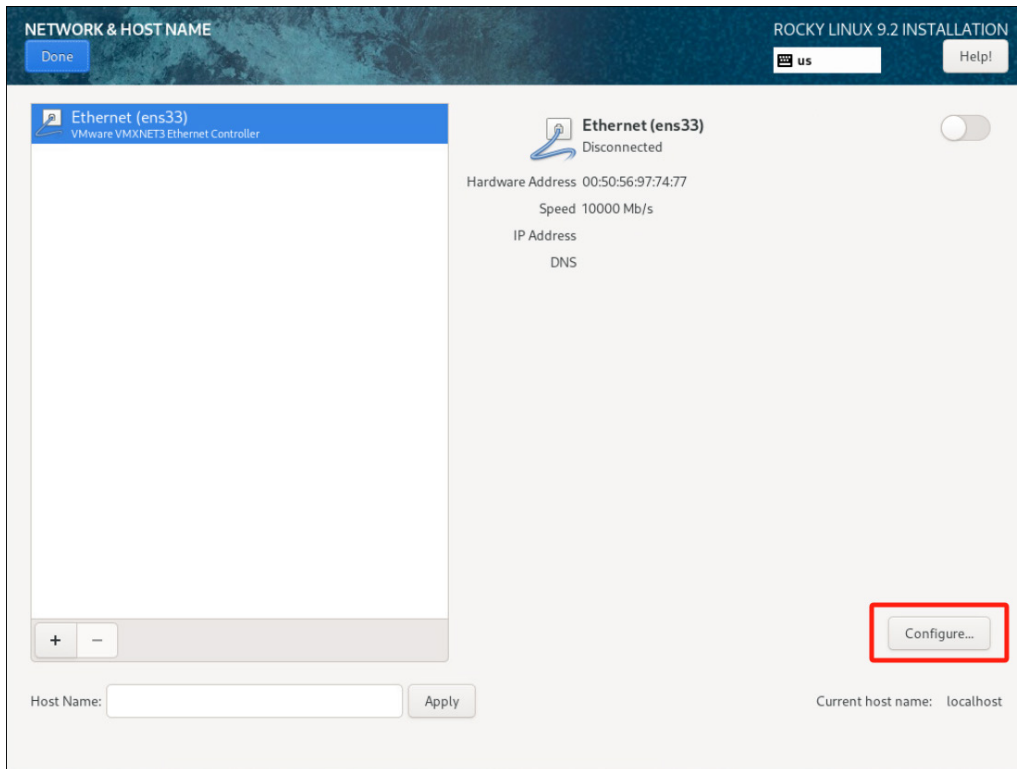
NETWORK & HOST NAME

Done

ROCKY LINUX 9.2 INSTALLATION

us

Help!

Ethernet (ens33)
VMware VMXNET3 Ethernet Controller

Ethernet (ens33)
Disconnected

Hardware Address 00:50:56:97:74:77
Speed 10000 Mb/s
IP Address
DNS

+ −

Configure...

Host Name:

Apply

Current host name: localhost